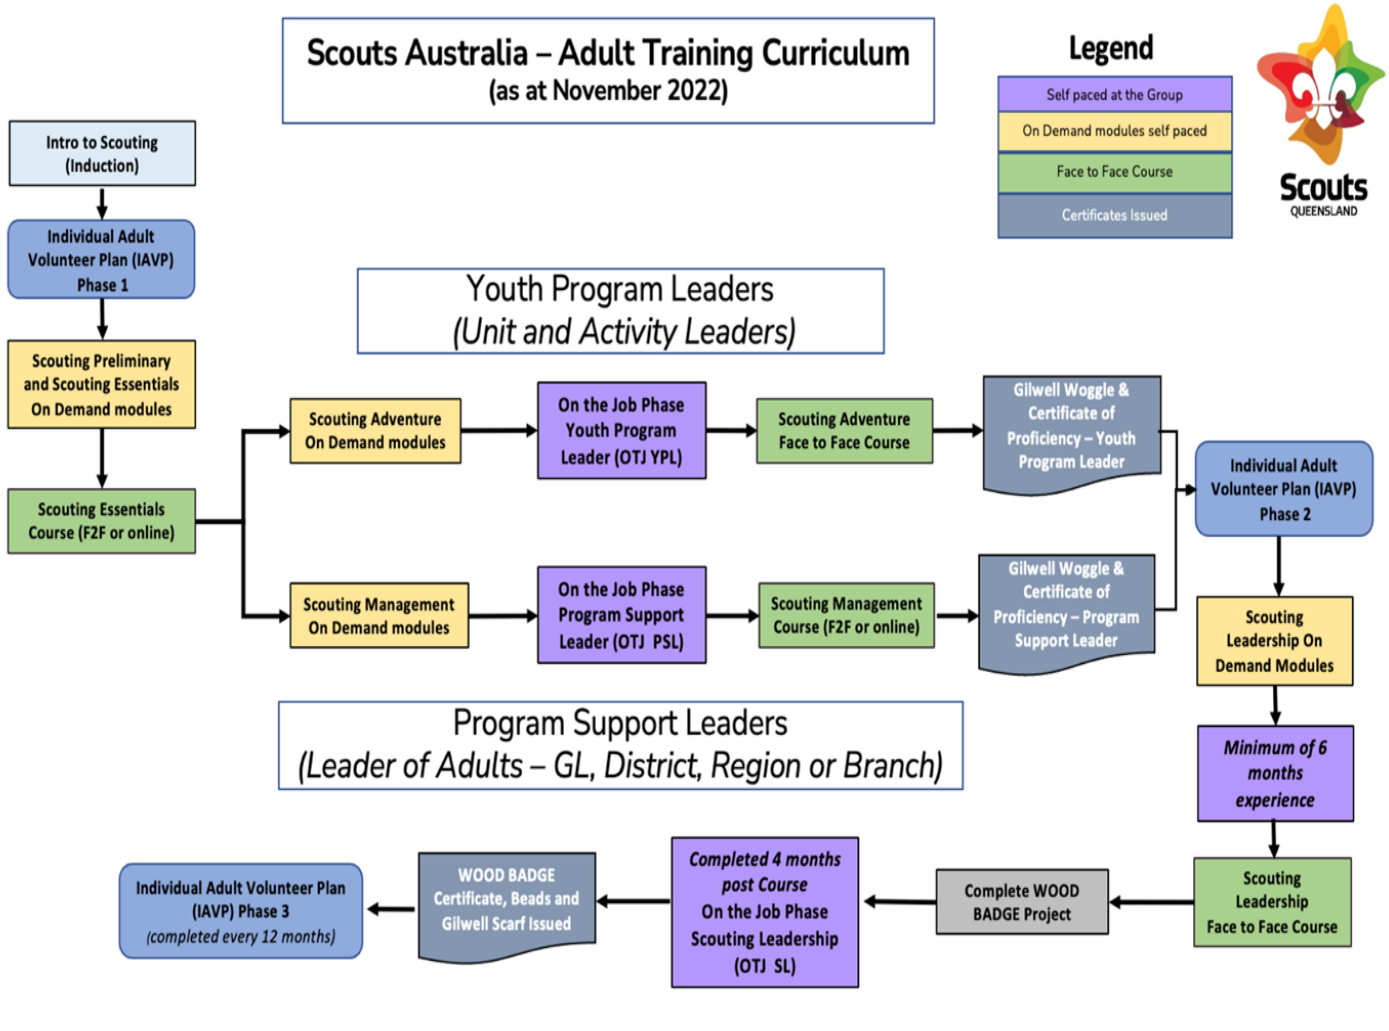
Scouts Australia – Adult Training Curriculum
(as at November 2022)

Legend

Self paced at the Group

On Demand modules self paced

Face to Face Course

Certificates Issued

Scouts
QUEENSLAND

Intro to Scouting (Induction)

Individual Adult Volunteer Plan (IAVP) Phase 1

Scouting Preliminary and Scouting Essentials On Demand modules

Scouting Essentials Course (F2F or online)

Youth Program Leaders
(Unit and Activity Leaders)

Scouting Adventure On Demand modules

On the Job Phase Youth Program Leader (OTJ YPL)

Scouting Adventure Face to Face Course

Gilwell Woggle & Certificate of Proficiency – Youth Program Leader

Scouting Management On Demand modules

On the Job Phase Program Support Leader (OTJ PSL)

Scouting Management Course (F2F or online)

Gilwell Woggle & Certificate of Proficiency – Program Support Leader

Individual Adult Volunteer Plan (IAVP) Phase 2

Scouting Leadership On Demand Modules

Minimum of 6 months experience

Scouting Leadership Face to Face Course

Program Support Leaders
(Leader of Adults – GL, District, Region or Branch)

Complete WOOD BADGE Project

Completed 4 months post Course On the Job Phase Scouting Leadership (OTJ SL)

WOOD BADGE Certificate, Beads and Gilwell Scarf Issued

Individual Adult Volunteer Plan (IAVP) Phase 3 (completed every 12 months)